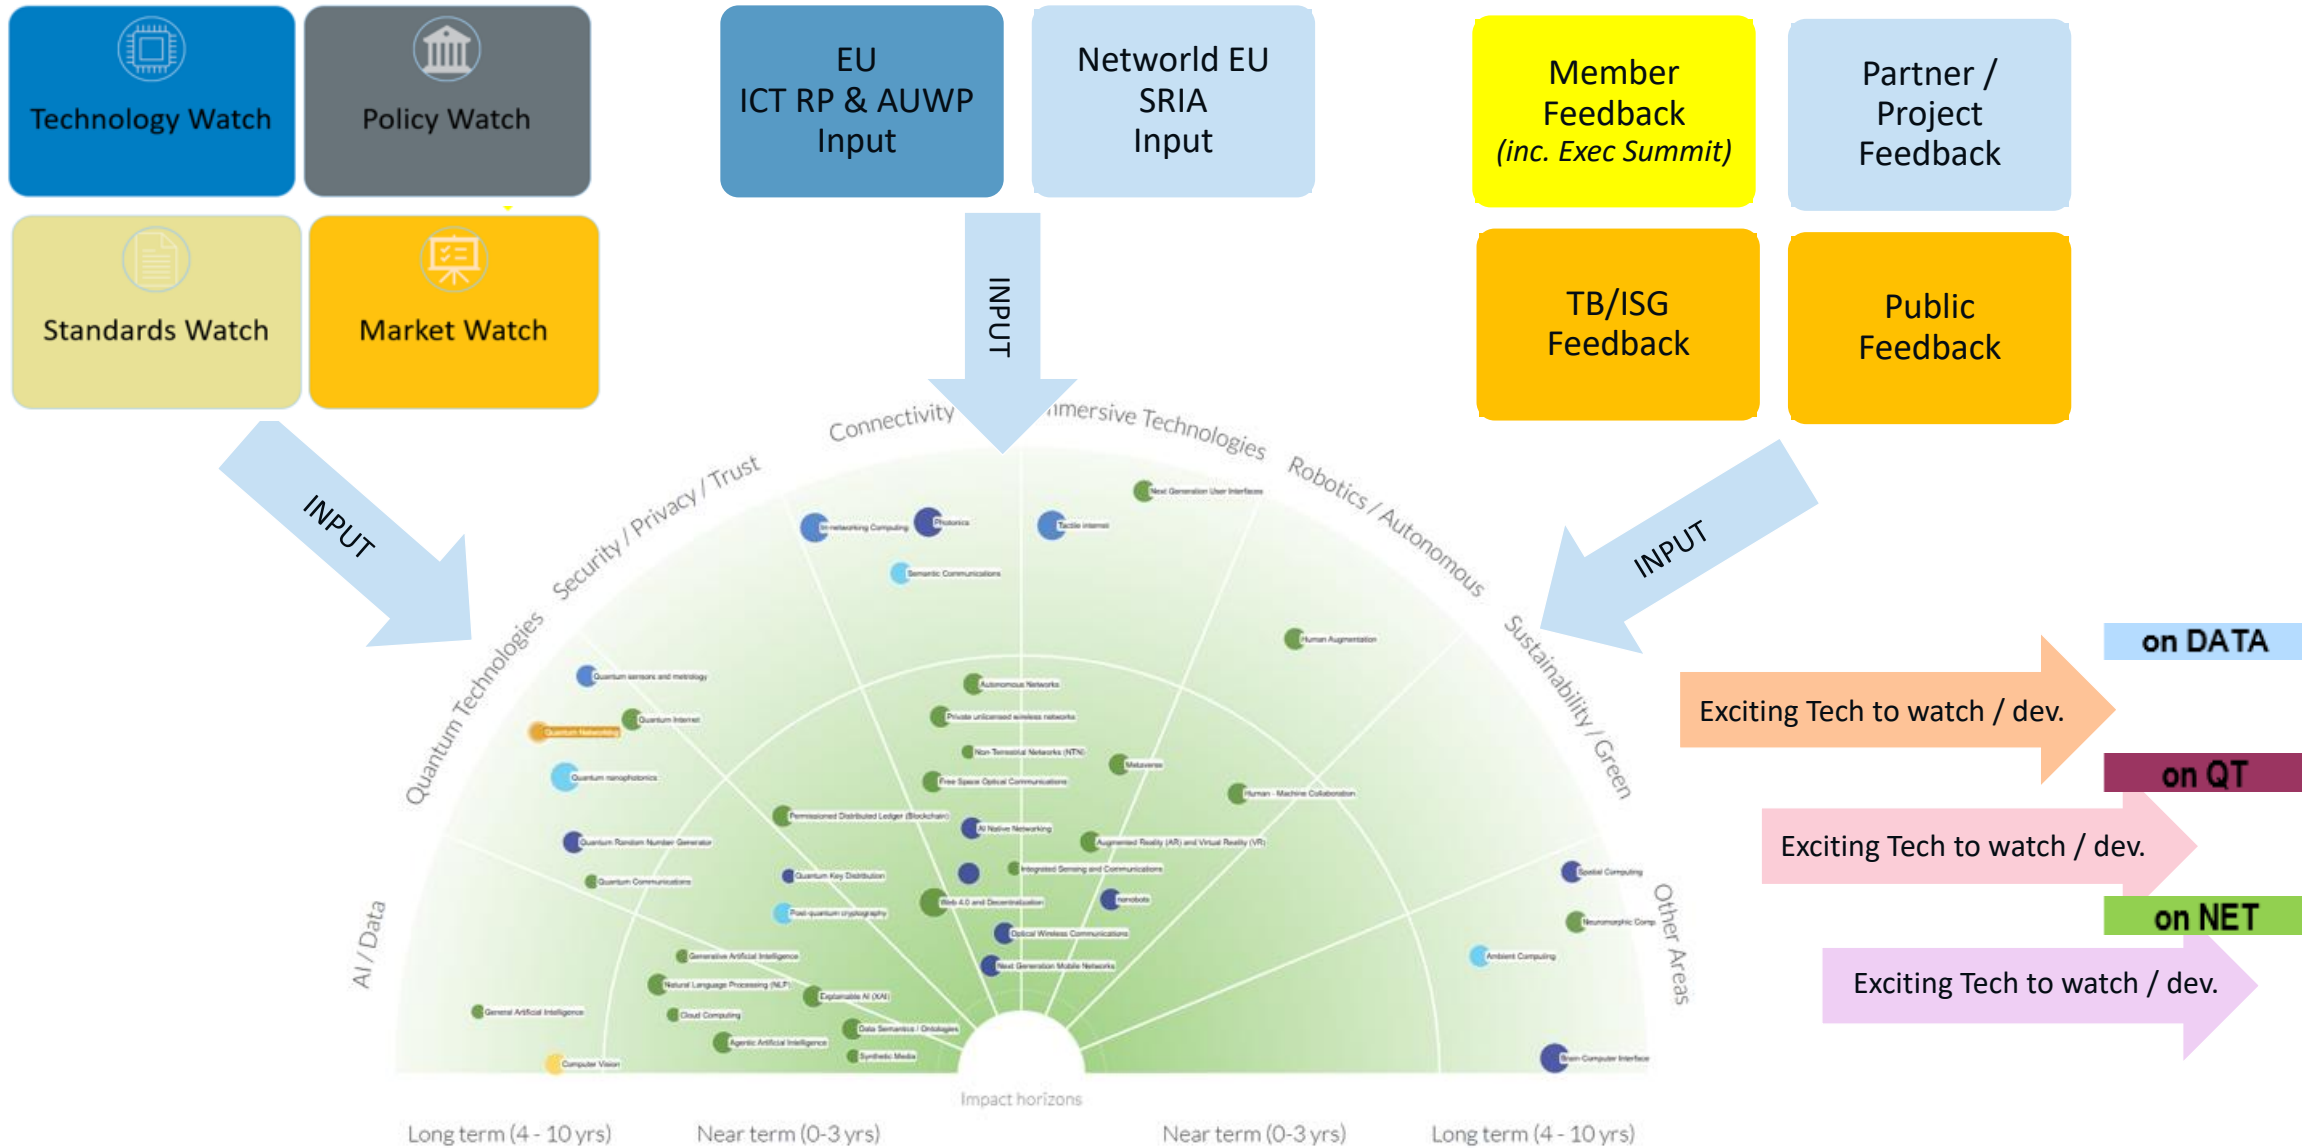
Technology Watch

Policy Watch

Standards Watch

Market Watch

EU
ICT RP & AUWP
Input

Networld EU
SRIA
Input

Member
Feedback
(inc. Exec Summit)

Partner /
Project
Feedback

TB/ISG
Feedback

Public
Feedback

INPUT

INPUT

INPUT

Connectivity

Immersive Technologies

Robotics / Autonomous

Sustainability / Green

Other Areas

Security / Privacy / Trust

Quantum Technologies

AI / Data

In-networking Computing
Photonics
Tactile internet
Next Generation User Interfaces
Semantic Communications
Human Augmentation
Quantum sensors and metrology
Quantum Internet
Quantum Networking
Quantum nanophotonics
Quantum Random Number Generator
Quantum Communications
Autonomous Networks
Private unlicensed wireless networks
Non Terrestrial Networks (NTN)
Metaverse
Free Space Optical Communications
Human - Machine Collaboration
Permissioned Distributed Ledger (Blockchain)
AI Native Networking
Augmented Reality (AR) and Virtual Reality (VR)
Integrated Sensing and Communications
Quantum Key Distribution
Post-quantum cryptography
Web 4.0 and Decentralization
nanobots
Optical Wireless Communications
Next Generation Mobile Networks
Spatial Computing
Neuromorphic Comp
Ambient Computing
Generative Artificial Intelligence
Natural Language Processing (NLP)
Explainable AI (XAI)
General Artificial Intelligence
Cloud Computing
Data Semantics / Ontologies
Agentic Artificial Intelligence
Synthetic Media
Computer Vision
Brain Computer Interface

Impact horizons

Long term (4 - 10 yrs)
Near term (0-3 yrs)
Near term (0-3 yrs)
Long term (4 - 10 yrs)

on DATA
Exciting Tech to watch / dev.
on QT
Exciting Tech to watch / dev.
on NET
Exciting Tech to watch / dev.